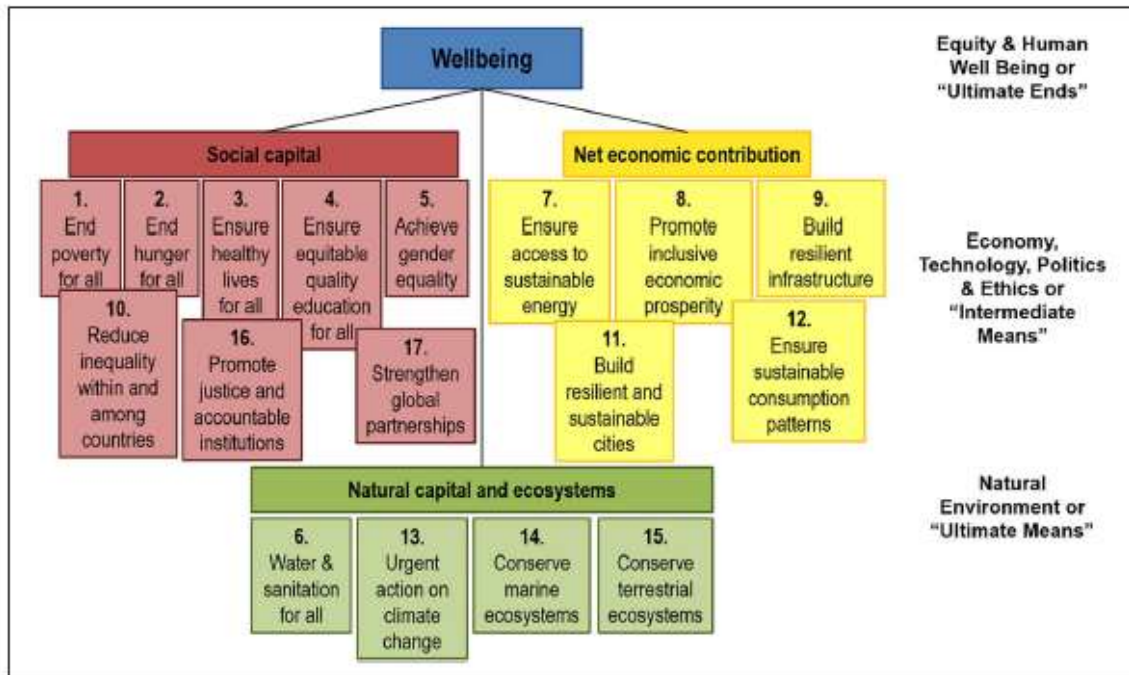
Wellbeing

Equity & Human Well Being or "Ultimate Ends"

Social capital

1. End poverty for all

2. End hunger for all

3. Ensure healthy lives for all

4. Ensure equitable quality education for all

5. Achieve gender equality

10. Reduce inequality within and among countries

16. Promote justice and accountable institutions

17. Strengthen global partnerships

Net economic contribution

7. Ensure access to sustainable energy

8. Promote inclusive economic prosperity

9. Build resilient infrastructure

11. Build resilient and sustainable cities

12. Ensure sustainable consumption patterns

Economy, Technology, Politics & Ethics or "Intermediate Means"

Natural capital and ecosystems

6. Water & sanitation for all

13. Urgent action on climate change

14. Conserve marine ecosystems

15. Conserve terrestrial ecosystems

Natural Environment or "Ultimate Means"